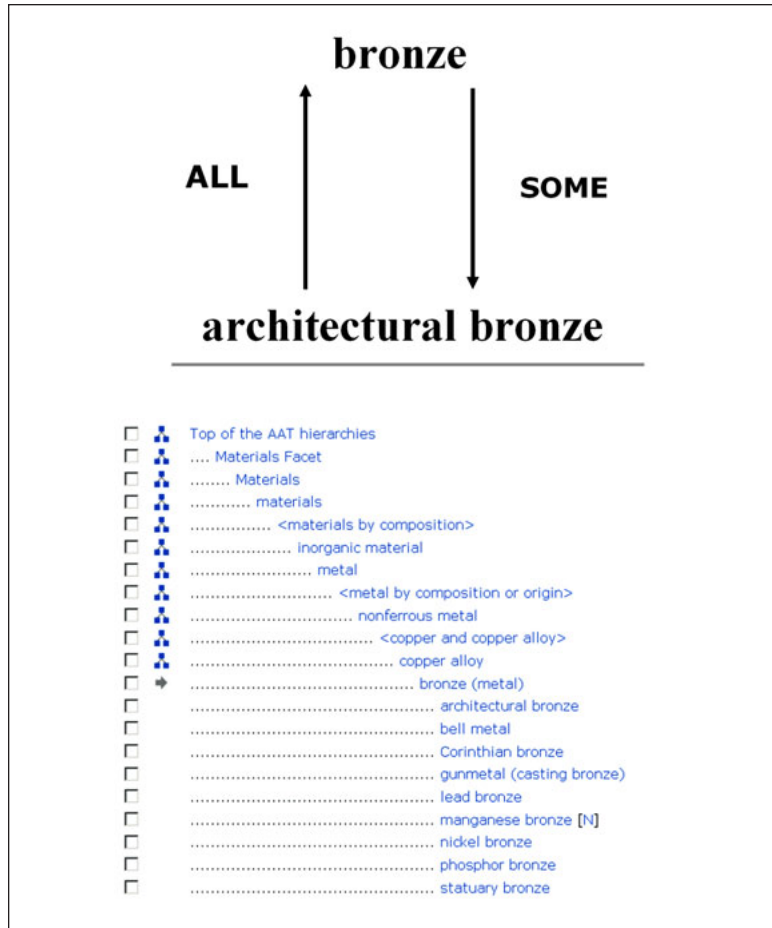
bronze

ALL

SOME

architectural bronze

Top of the AAT hierarchies
.... Materials Facet
........ Materials
............ materials
................ <materials by composition>
.................... inorganic material
........................ metal
............................ <metal by composition or origin>
................................ nonferrous metal
.................................... <copper and copper alloy>
........................................ copper alloy
............................................ bronze (metal)
................................................ architectural bronze
................................................ bell metal
................................................ Corinthian bronze
................................................ gunmetal (casting bronze)
................................................ lead bronze
................................................ manganese bronze [N]
................................................ nickel bronze
................................................ phosphor bronze
................................................ statuary bronze